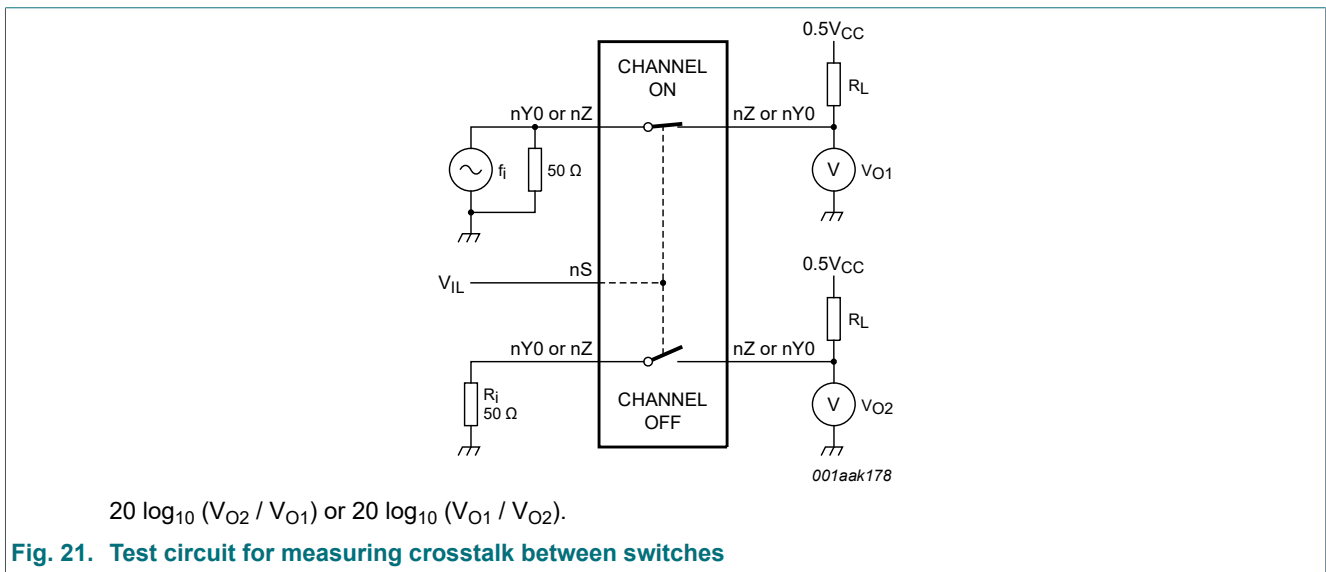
CHANNEL ON

$0.5V_{CC}$

$R_L$

nY0 or nZ

nZ or nY0

$f_i$

50 Ω

V

$V_{O1}$

$V_{IL}$

nS

$0.5V_{CC}$

$R_L$

nY0 or nZ

nZ or nY0

$R_i$
50 Ω

CHANNEL OFF

V

$V_{O2}$

001aak178

20 $\log_{10}$ ($V_{O2}$ / $V_{O1}$) or 20 $\log_{10}$ ($V_{O1}$ / $V_{O2}$).

Fig. 21. Test circuit for measuring crosstalk between switches